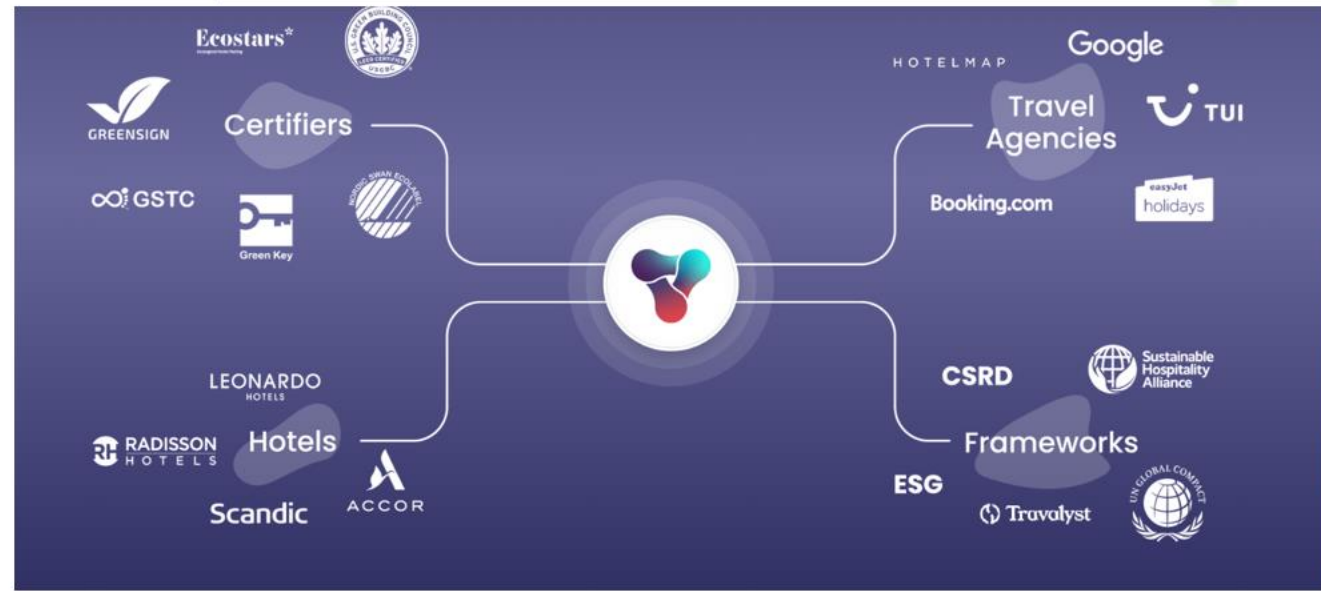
Ecostars*

U.S. GREEN BUILDING COUNCIL
LEED CERTIFIED
USGBC

GREENSIGN

Certifiers

GSTC

Green Key

NORDIC SWAN ECOLABEL

HOTELMAP

Google

Travel Agencies

TUI

Booking.com

easyJet holidays

LEONARDO HOTELS

RADISSON HOTELS

Hotels

Scandic

ACCOR

CSRD

Sustainable Hospitality Alliance

Frameworks

ESG

Travalyst

UN GLOBAL COMPACT